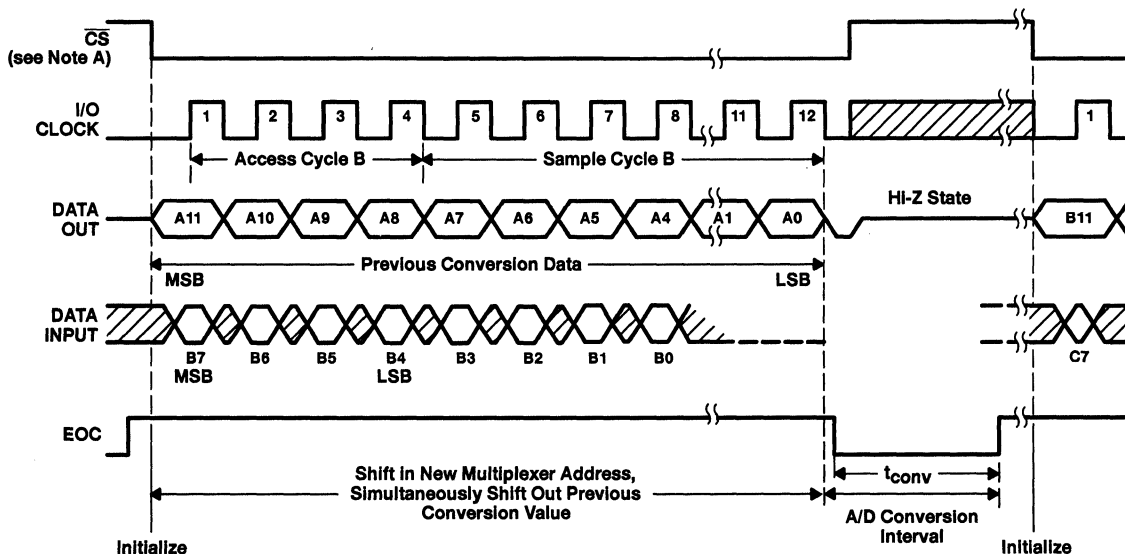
$\overline{CS}$
(see Note A)

I/O
CLOCK

1 2 3 4 5 6 7 8 11 12 1

Access Cycle B

Sample Cycle B

DATA
OUT

A11 A10 A9 A8 A7 A6 A5 A4 A1 A0

Hi-Z State

B11

MSB

Previous Conversion Data

LSB

DATA
INPUT

B7 B6 B5 B4 B3 B2 B1 B0

MSB

LSB

C7

EOC

Shift in New Multiplexer Address, Simultaneously Shift Out Previous Conversion Value

$t_{conv}$

A/D Conversion Interval

Initialize

Initialize